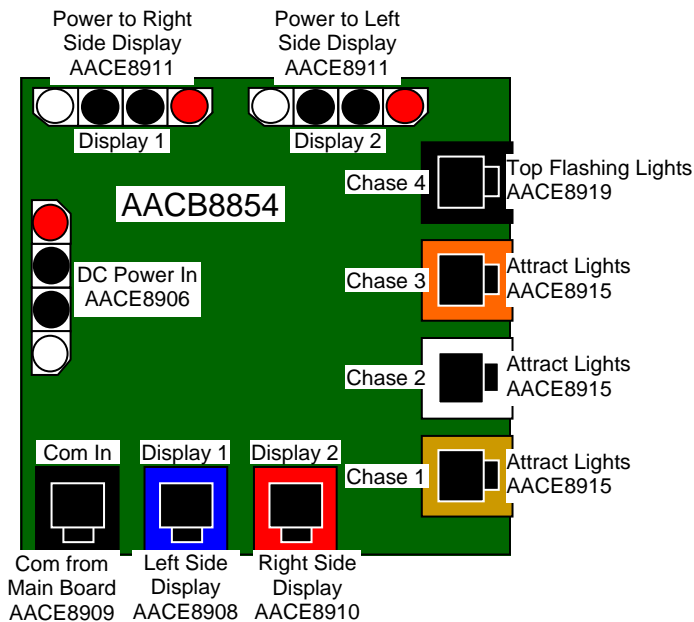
Power to Right Side Display AACE8911

Power to Left Side Display AACE8911

Display 1

Display 2

AACB8854

Chase 4

Top Flashing Lights AACE8919

DC Power In AACE8906

Chase 3

Attract Lights AACE8915

Chase 2

Attract Lights AACE8915

Com In

Display 1

Display 2

Chase 1

Attract Lights AACE8915

Com from Main Board AACE8909

Left Side Display AACE8908

Right Side Display AACE8910